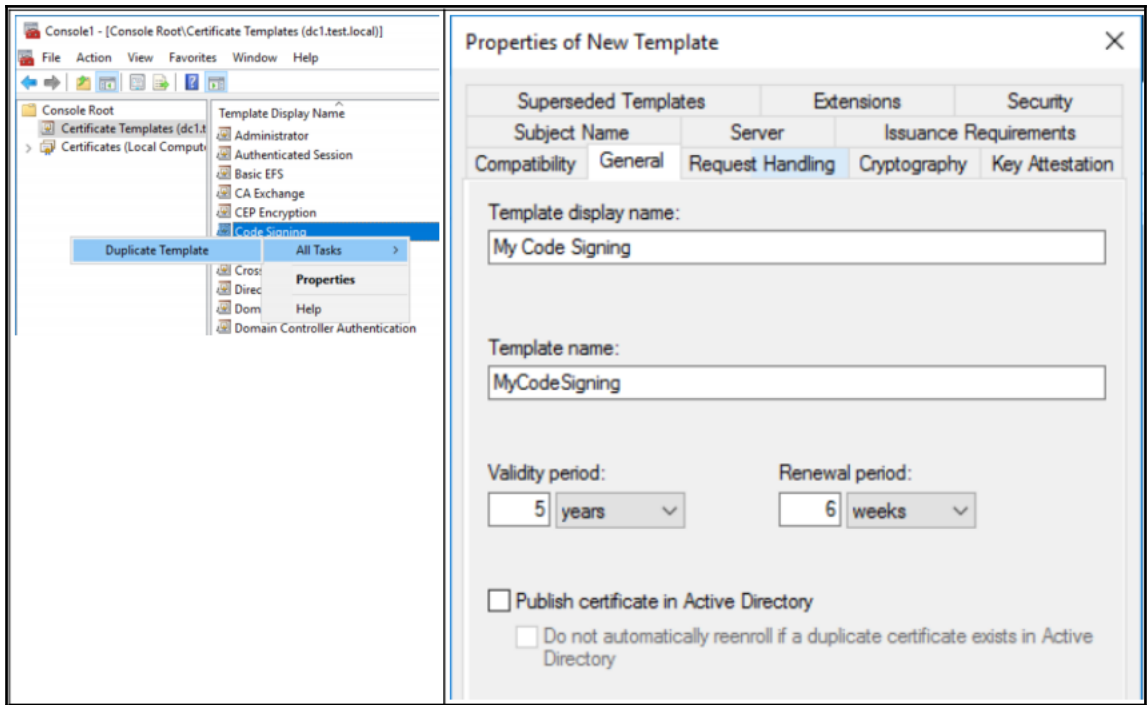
Console1 - [Console Root\Certificate Templates (dc1.test.local)]

File Action View Favorites Window Help

Console Root
Certificate Templates (dc1.t
Certificates (Local Comput

Template Display Name
Administrator
Authenticated Session
Basic EFS
CA Exchange
CEP Encryption
Code Signing
Cross
Direc
Dom
Domain Controller Authentication

Duplicate Template
All Tasks >
Properties
Help

Properties of New Template ✕

Superseded Templates | Extensions | Security
Subject Name | Server | Issuance Requirements
Compatibility | General | Request Handling | Cryptography | Key Attestation

Template display name:
My Code Signing

Template name:
MyCodeSigning

Validity period:
5 years

Renewal period:
6 weeks

Publish certificate in Active Directory

Do not automatically reenroll if a duplicate certificate exists in Active Directory